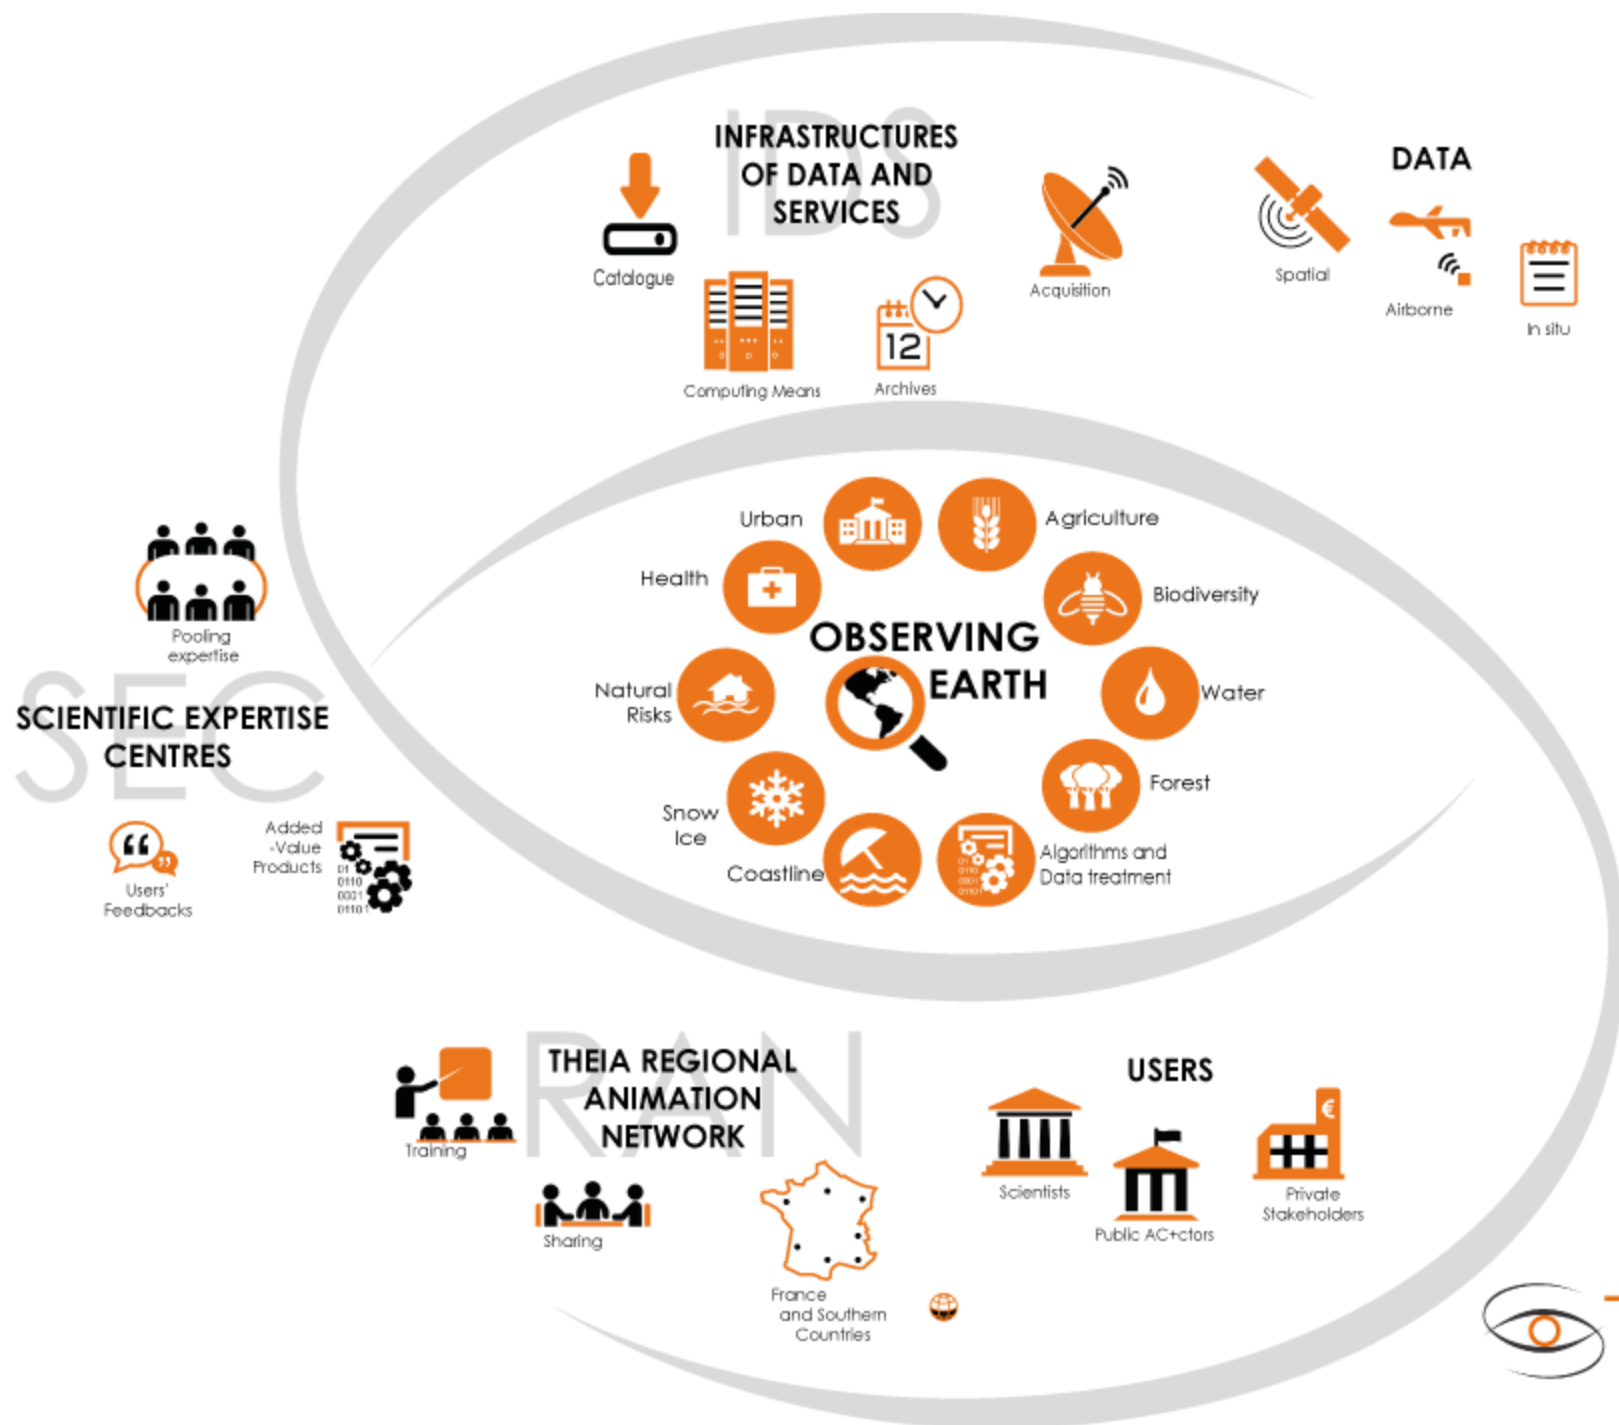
IDS

INFRASTRUCTURES OF DATA AND SERVICES

Catalogue

Computing Means

12

Archives

Acquisition

DATA

Spatial

Airborne

In situ

Pooling expertise

SEC

SCIENTIFIC EXPERTISE CENTRES

Users' Feedbacks

Added -Value Products

01
0110
0001
0110

Urban

Agriculture

Health

Biodiversity

OBSERVING EARTH

Natural Risks

Water

Forest

Snow Ice

Coastline

Algorithms and Data treatment

RAN

THEIA REGIONAL ANIMATION NETWORK

Training

Sharing

France and Southern Countries

USERS

Scientists

Public AC+ctors

Private Stakeholders